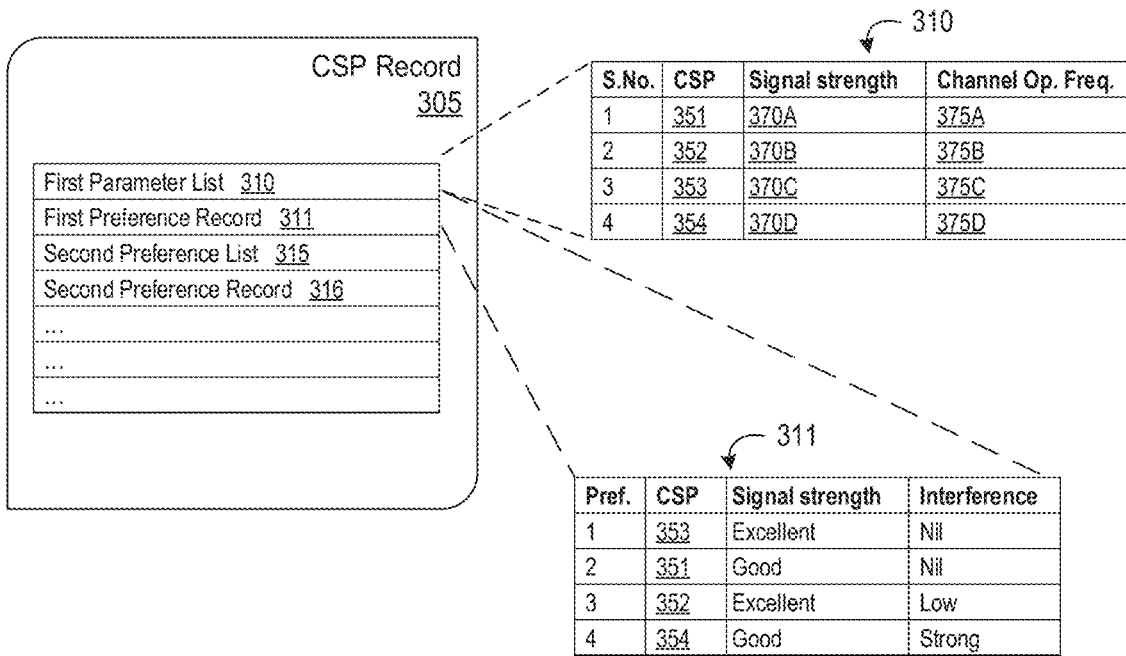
CSP Record
305

First Parameter List 310
First Preference Record 311
Second Preference List 315
Second Preference Record 316
...
...
...

310

| S.No. | CSP | Signal strength | Channel Op. Freq. |
|---|---|---|---|
| 1 | 351 | 370A | 375A |
| 2 | 352 | 370B | 375B |
| 3 | 353 | 370C | 375C |
| 4 | 354 | 370D | 375D |

311

| Pref. | CSP | Signal strength | Interference |
|---|---|---|---|
| 1 | 353 | Excellent | Nil |
| 2 | 351 | Good | Nil |
| 3 | 352 | Excellent | Low |
| 4 | 354 | Good | Strong |